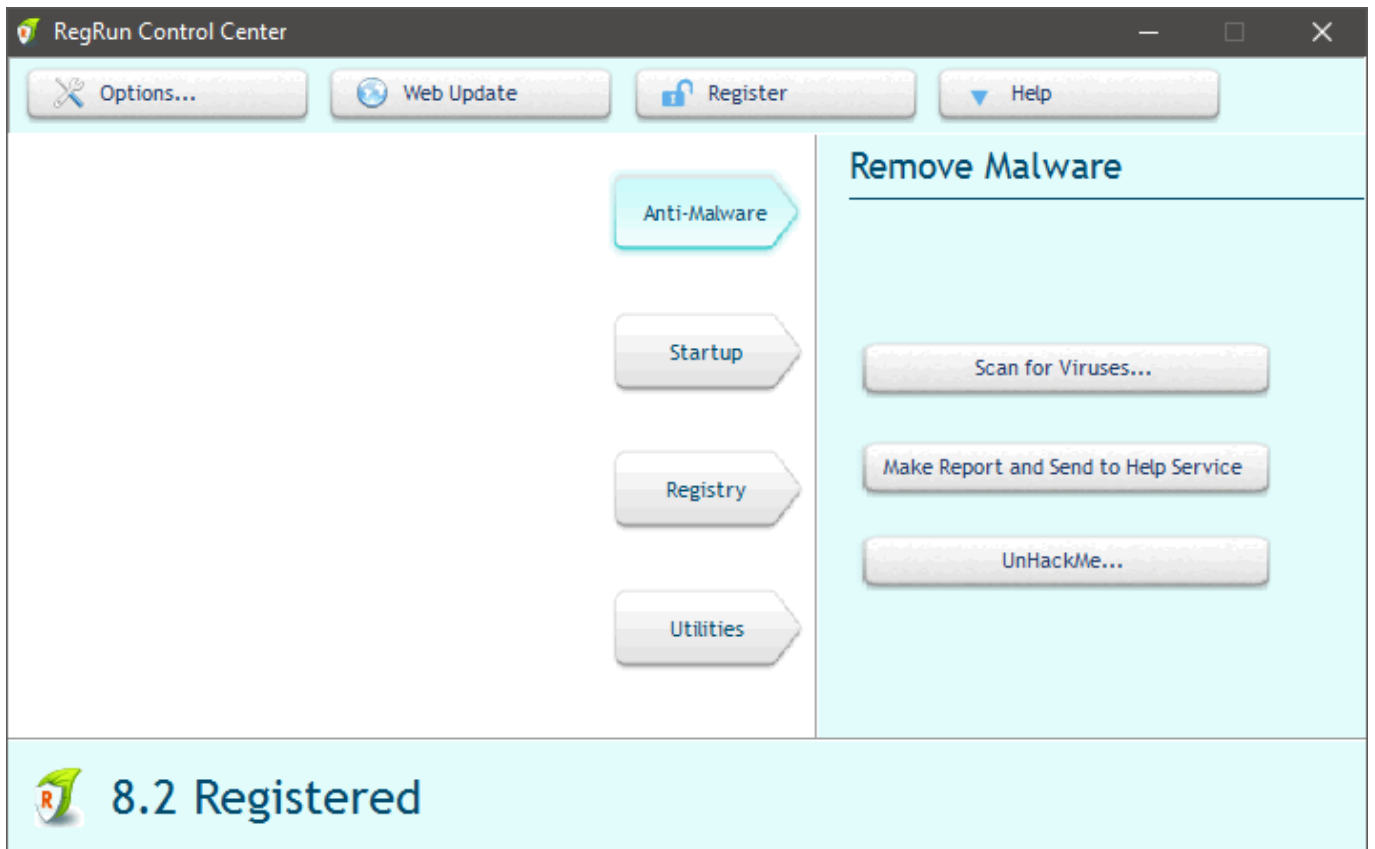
RegRun Control Center

Options...
Web Update
Register
Help

Anti-Malware
Startup
Registry
Utilities

Remove Malware

Scan for Viruses...
Make Report and Send to Help Service
UnHackMe...

8.2 Registered